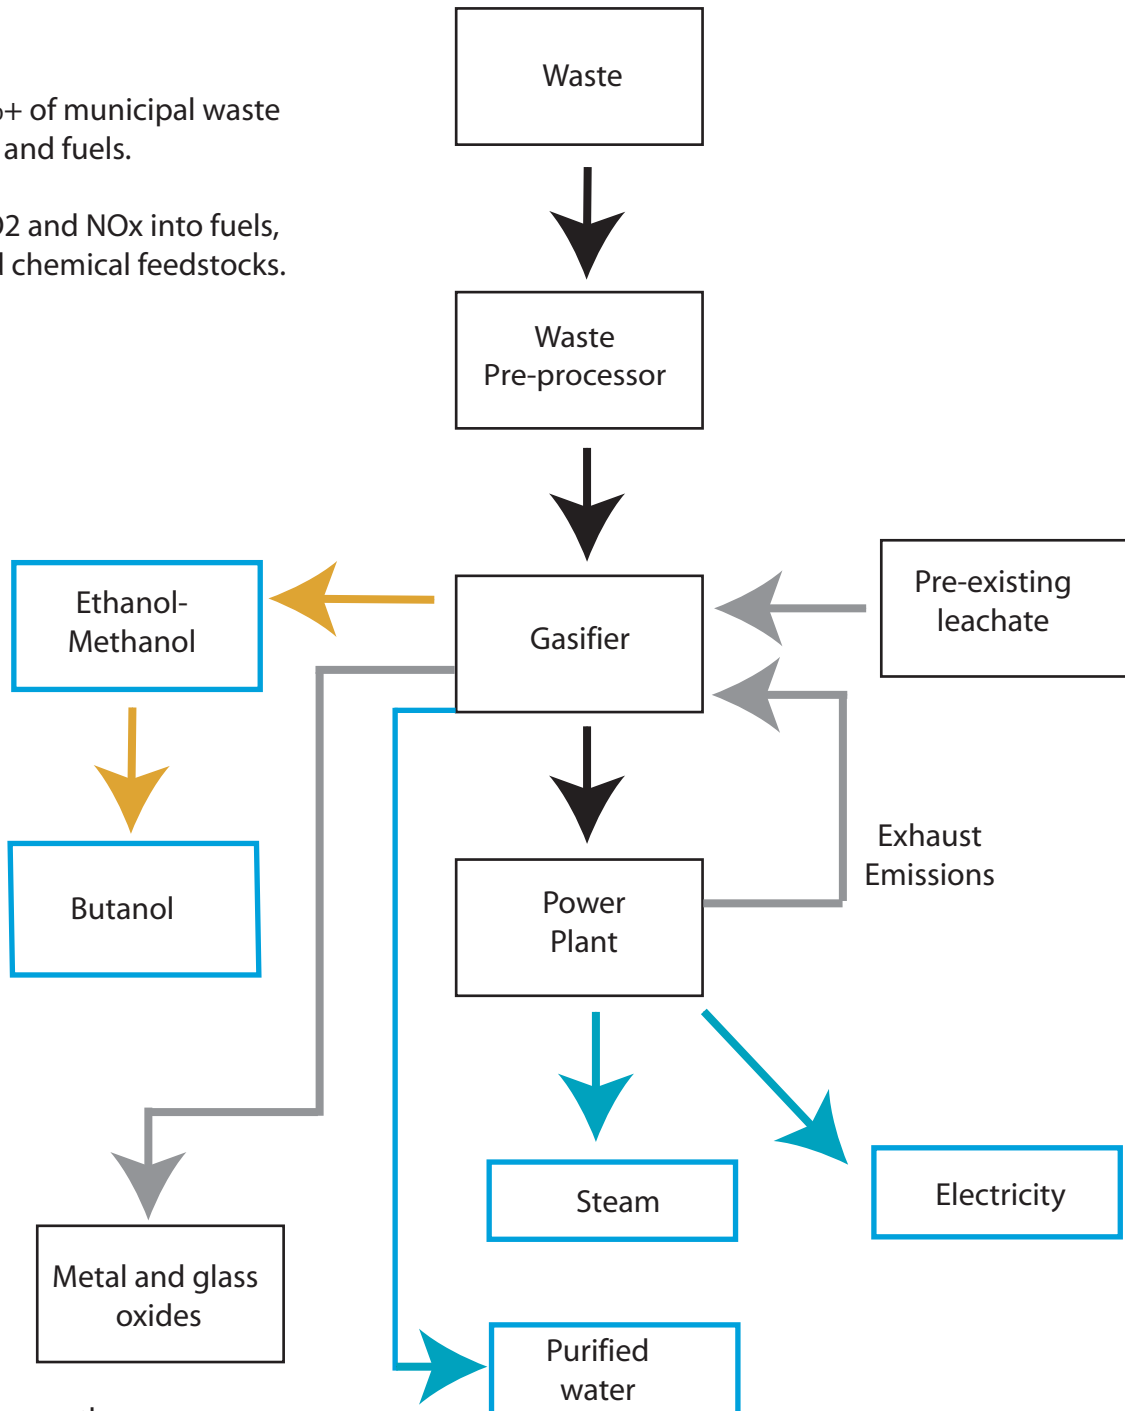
+ of municipal waste and fuels.

2 and NOx into fuels, chemical feedstocks.

Waste

Waste Pre-processor

Ethanol-Methanol

Gasifier

Pre-existing leachate

Butanol

Exhaust Emissions

Power Plant

Steam

Electricity

Metal and glass oxides

Purified water